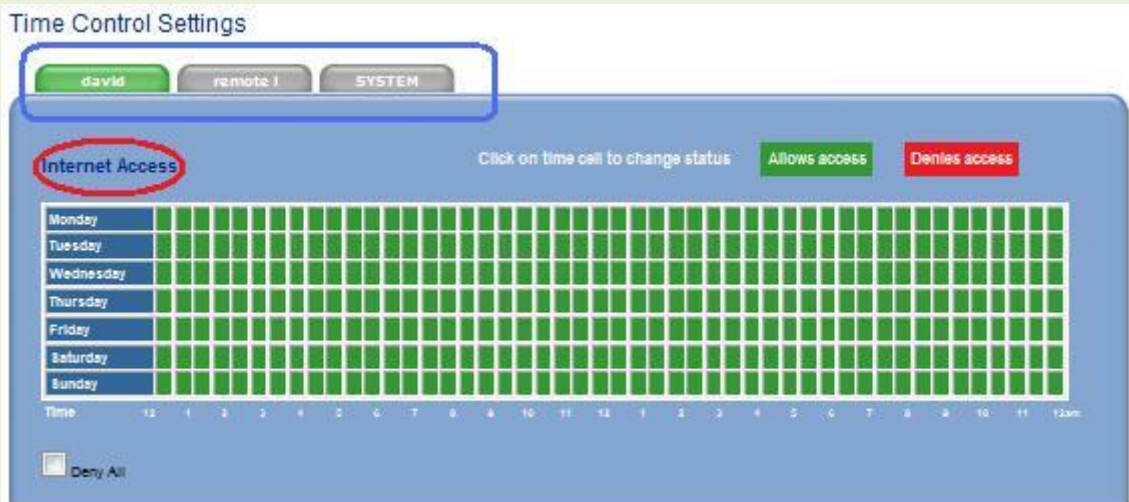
Time Control Settings

david remote I SYSTEM

Internet Access

Click on time cell to change status Allows access Denies access

Monday
Tuesday
Wednesday
Thursday
Friday
Saturday
Sunday

Time 12 1 2 3 4 5 6 7 8 9 10 11 12 1 2 3 4 5 6 7 8 9 10 11 12am

Deny All